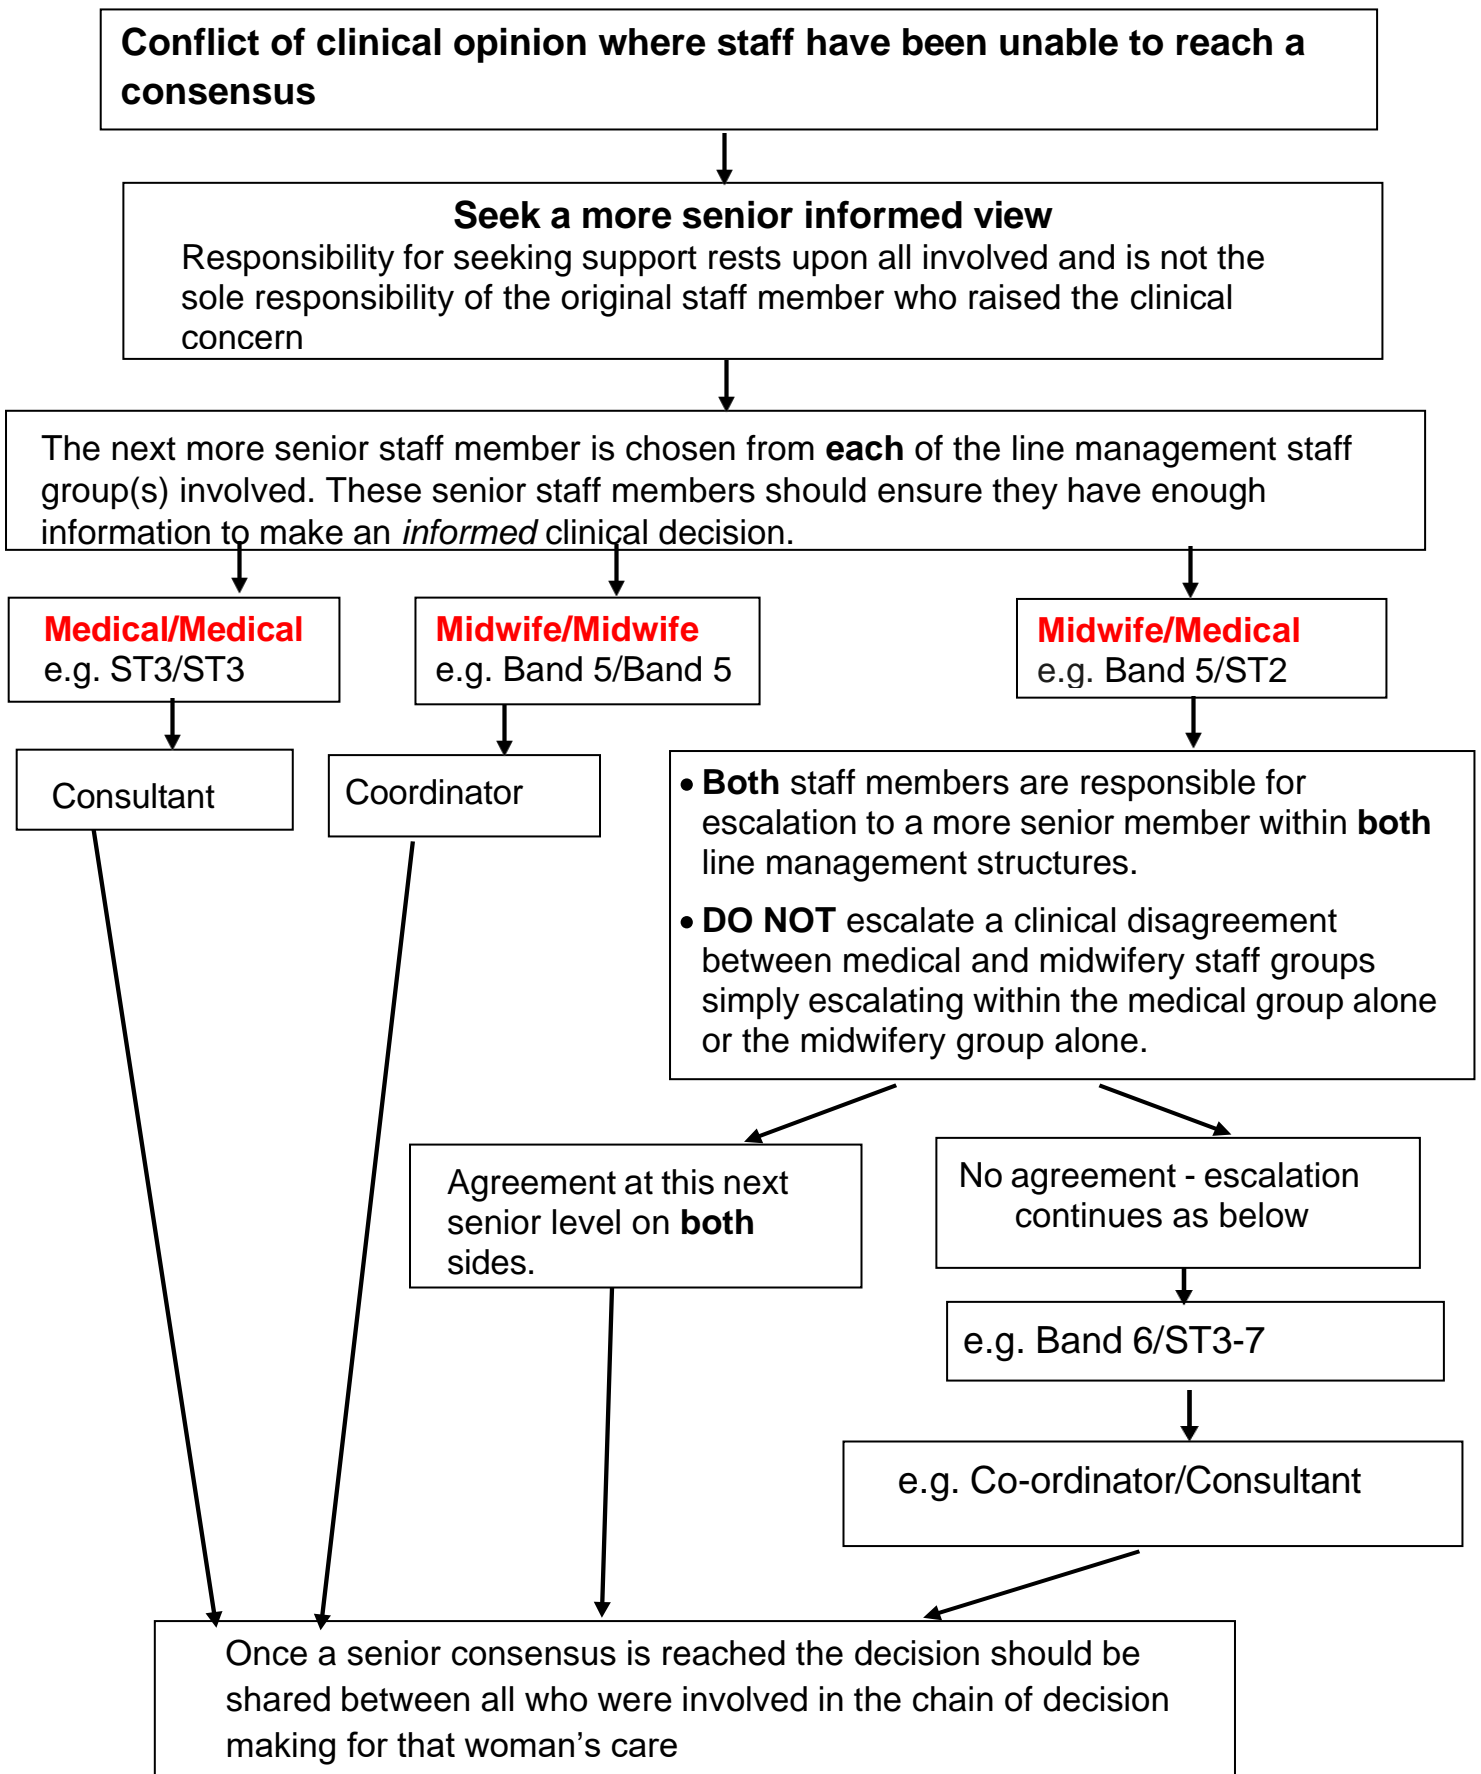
**Conflict of clinical opinion where staff have been unable to reach a consensus**

**Seek a more senior informed view**
Responsibility for seeking support rests upon all involved and is not the sole responsibility of the original staff member who raised the clinical concern

The next more senior staff member is chosen from **each** of the line management staff group(s) involved. These senior staff members should ensure they have enough information to make an *informed* clinical decision.

**Medical/Medical**
e.g. ST3/ST3

**Midwife/Midwife**
e.g. Band 5/Band 5

**Midwife/Medical**
e.g. Band 5/ST2

Consultant

Coordinator

• **Both** staff members are responsible for escalation to a more senior member within **both** line management structures.
• **DO NOT** escalate a clinical disagreement between medical and midwifery staff groups simply escalating within the medical group alone or the midwifery group alone.

Agreement at this next senior level on **both** sides.

No agreement - escalation continues as below

e.g. Band 6/ST3-7

e.g. Co-ordinator/Consultant

Once a senior consensus is reached the decision should be shared between all who were involved in the chain of decision making for that woman's care